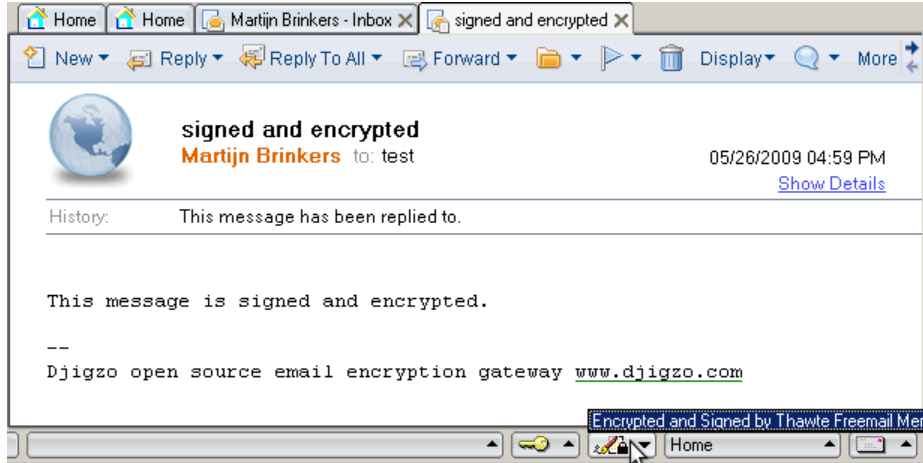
Home | Home | Martijn Brinkers - Inbox | signed and encrypted

New | Reply | Reply To All | Forward | Display | More

signed and encrypted
Martijn Brinkers to: test
05/26/2009 04:59 PM
Show Details

History: This message has been replied to.

This message is signed and encrypted.

--
Djigzo open source email encryption gateway www.djigzo.com

Encrypted and Signed by Thawte Freemail Me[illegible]

Home